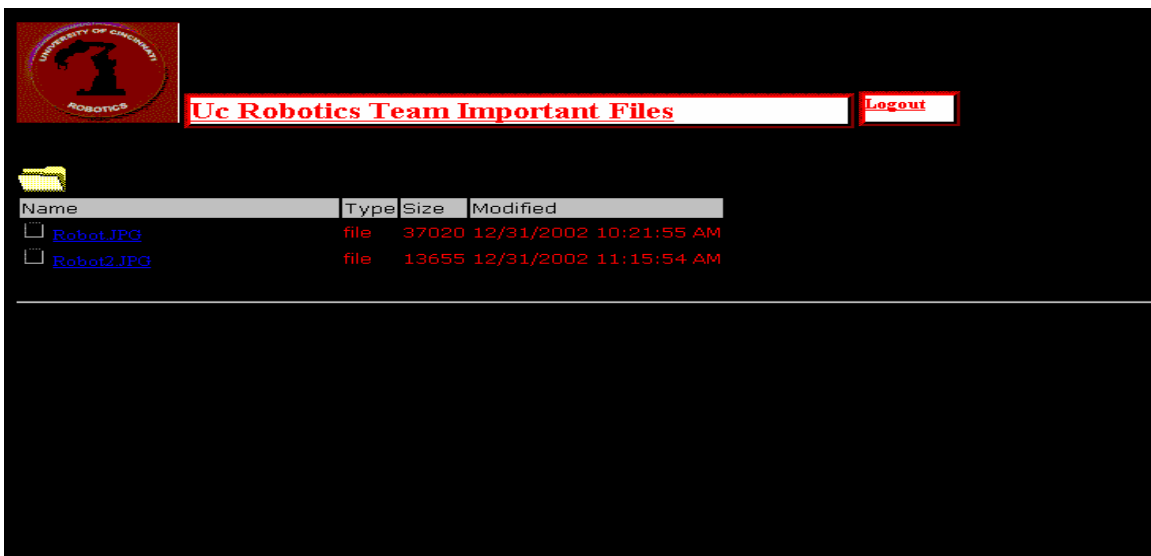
UNIVERSITY OF CINCINNATI
ROBOTICS

Uc Robotics Team Important Files

Logout

| Name | Type | Size | Modified |
|---|---|---|---|
| Robot.JPG | file | 37020 | 12/31/2002 10:21:55 AM |
| Robot2.JPG | file | 13655 | 12/31/2002 11:15:54 AM |